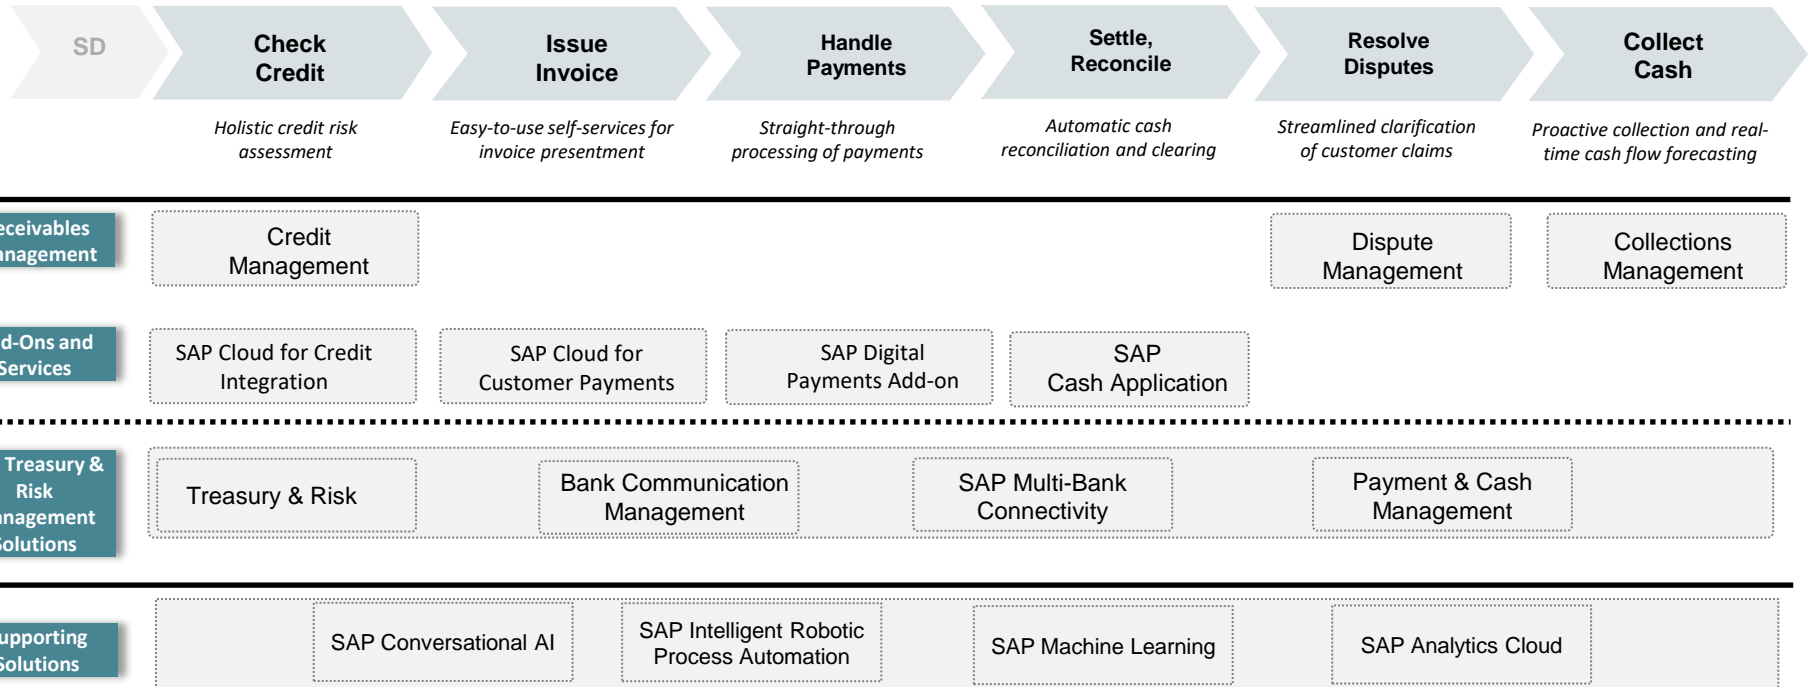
SD

Check Credit

Issue Invoice

Handle Payments

Settle, Reconcile

Resolve Disputes

Collect Cash

Holistic credit risk assessment

Easy-to-use self-services for invoice presentment

Straight-through processing of payments

Automatic cash reconciliation and clearing

Streamlined clarification of customer claims

Proactive collection and real-time cash flow forecasting

eceivables anagement

Credit Management

Dispute Management

Collections Management

d-Ons and Services

SAP Cloud for Credit Integration

SAP Cloud for Customer Payments

SAP Digital Payments Add-on

SAP Cash Application

Treasury & Risk anagement Solutions

Treasury & Risk

Bank Communication Management

SAP Multi-Bank Connectivity

Payment & Cash Management

upporting Solutions

SAP Conversational AI

SAP Intelligent Robotic Process Automation

SAP Machine Learning

SAP Analytics Cloud